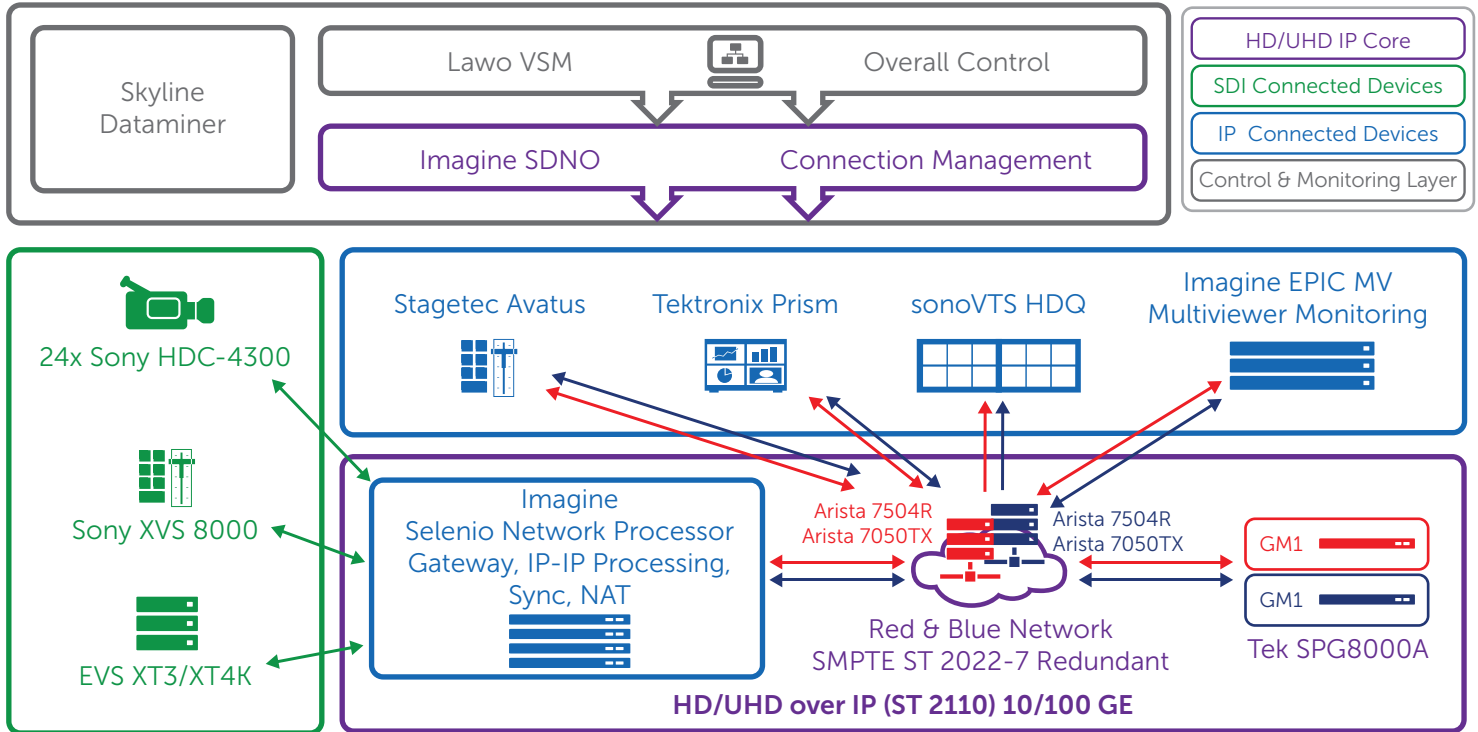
Skyline Dataminer

Lawo VSM

Overall Control

Imagine SDNO

Connection Management

HD/UHD IP Core

SDI Connected Devices

IP Connected Devices

Control & Monitoring Layer

24x Sony HDC-4300

Sony XVS 8000

EVS XT3/XT4K

Stagetec Avatus

Tektronix Prism

sonoVTS HDQ

Imagine EPIC MV Multiviewer Monitoring

Imagine Selenio Network Processor Gateway, IP-IP Processing, Sync, NAT

Arista 7504R Arista 7050TX

Arista 7504R Arista 7050TX

Red & Blue Network SMPTE ST 2022-7 Redundant

GM1

GM1

Tek SPG8000A

HD/UHD over IP (ST 2110) 10/100 GE